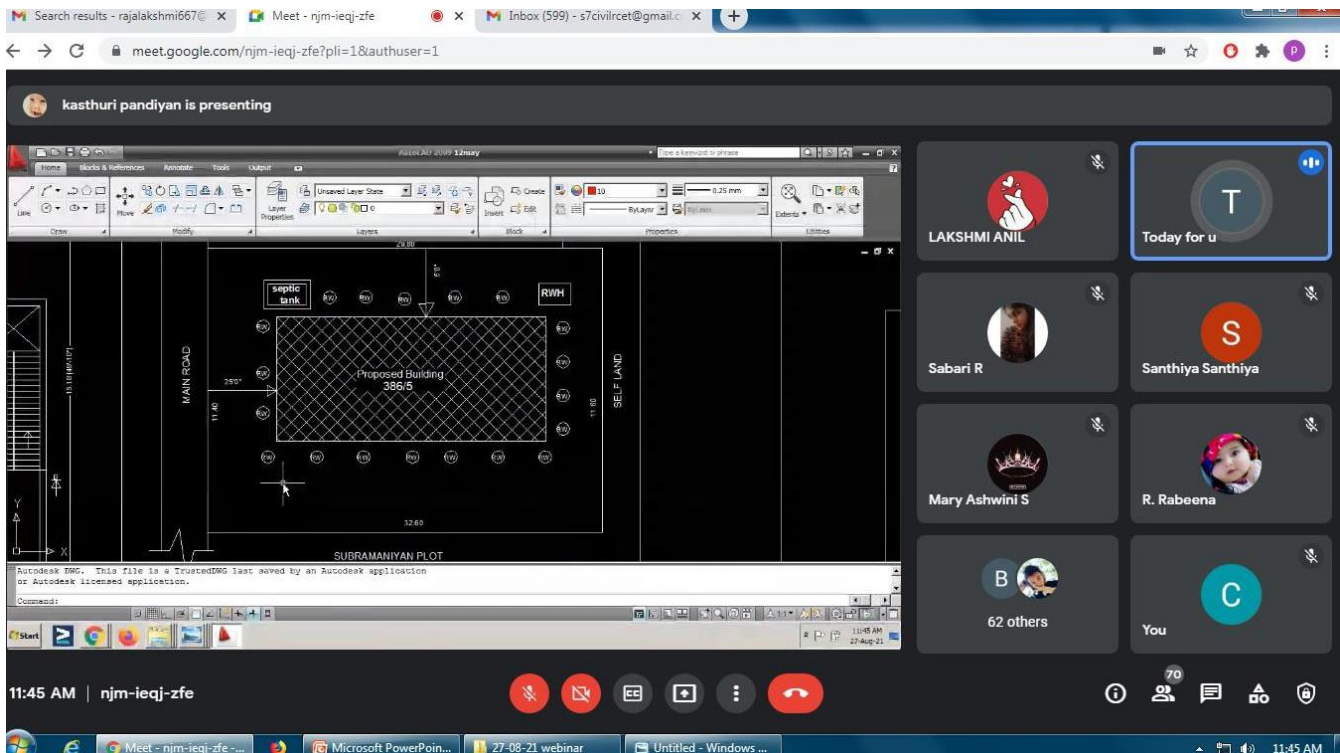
Search results - rajalakshmi667@ ×
Meet - njm-ieqj-zfe ×
Inbox (599) - s7civilrcet@gmail.c ×

meet.google.com/njm-ieqj-zfe?pli=1&authuser=1

kasthuri pandiyan is presenting

AutoCAD 2009 12may
Type a keyword or phrase
Home Blocks & References Annotate Tools Output
Line Move Layer Properties Unsaved Layer State Insert Create Edit ByLayer 0.25 mm Extents
Draw Modify Layers Block Properties Utilities

29.80
septic tank
RWH
Proposed Building
386/5
MAIN ROAD
SELF LAND
25'0"
11.40
11.60
32.60
SUBRAMANIYAN PLOT

Autodesk DWG. This file is a TrustedDWG last saved by an Autodesk application or Autodesk licensed application.
Command:

Start
11:45 AM
27-Aug-21

LAKSHMI ANIL
T
Today for u
Sabari R
S
Santhiya Santhiya
Mary Ashwini S
R. Rabeena
B
62 others
C
You

11:45 AM | njm-ieqj-zfe
70

Meet - njm-ieqj-zfe -...
Microsoft PowerPoin...
27-08-21 webinar
Untitled - Windows ...
11:45 AM